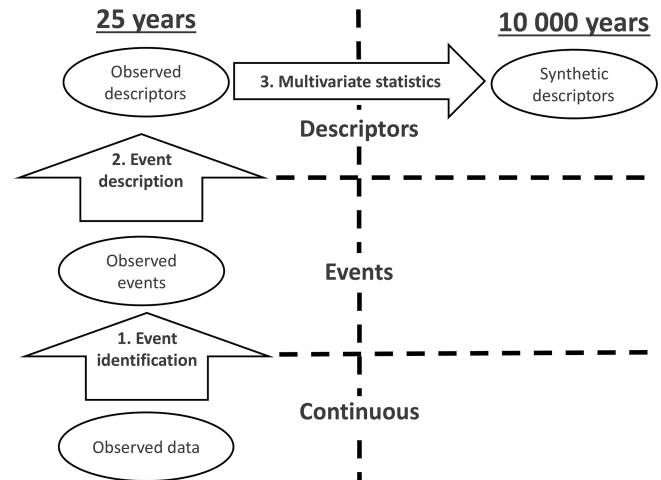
25 years

10 000 years

Observed descriptors

3. Multivariate statistics

Synthetic descriptors

Descriptors

2. Event description

Observed events

Events

1. Event identification

Continuous

Observed data